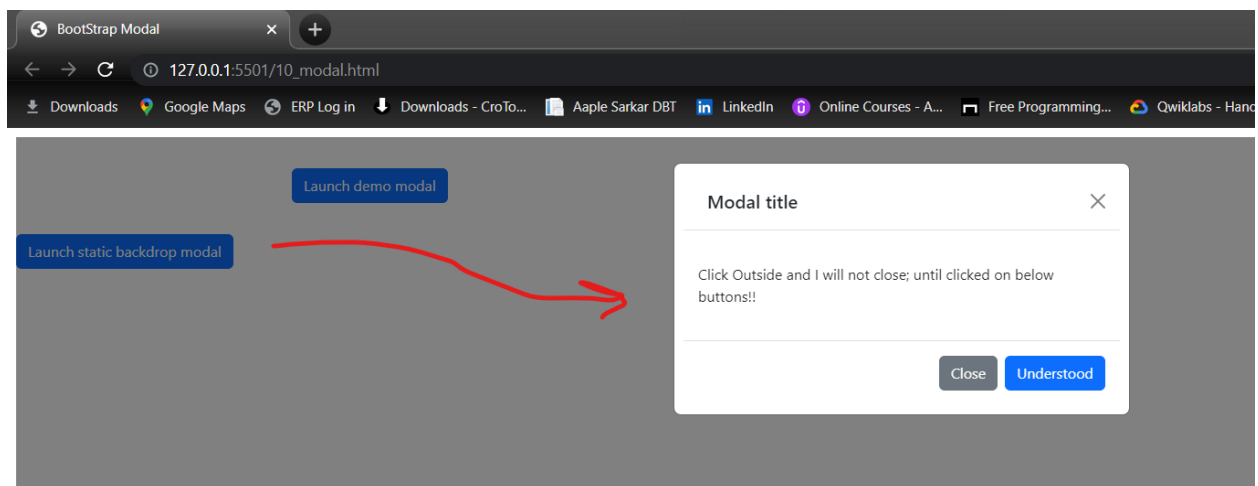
BootStrap Modal ×

127.0.0.1:5501/10_modal.html

Downloads Google Maps ERP Log in Downloads - CroTo... Aaple Sarkar DBT LinkedIn Online Courses - A... Free Programming... Qwiklabs - Hand

Launch demo modal

Launch static backdrop modal

Modal title

Click Outside and I will not close; until clicked on below buttons!!

Close Understood